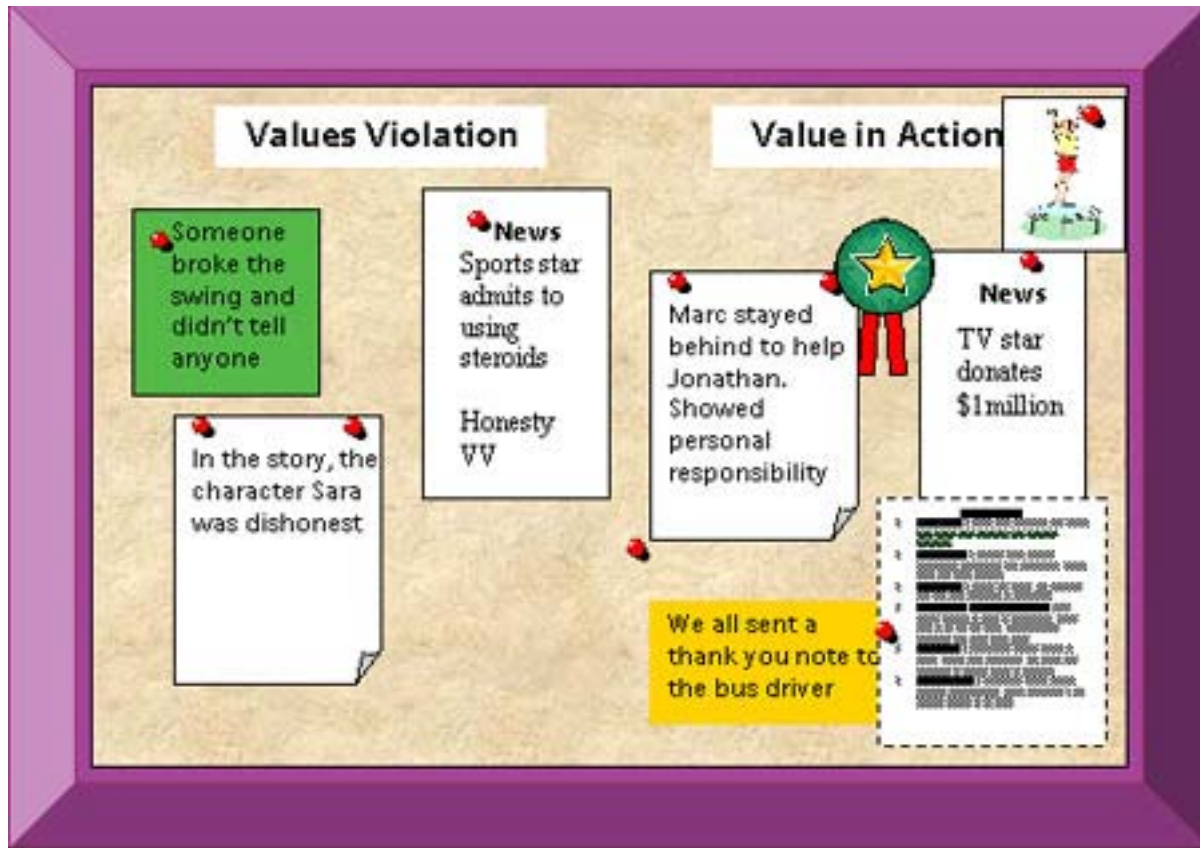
Values Violation

Someone broke the swing and didn't tell anyone

In the story, the character Sara was dishonest

News
Sports star admits to using steroids

Honesty VV

Value in Action

Marc stayed behind to help Jonathan. Showed personal responsibility

News
TV star donates $1million

We all sent a thank you note to the bus driver

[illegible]